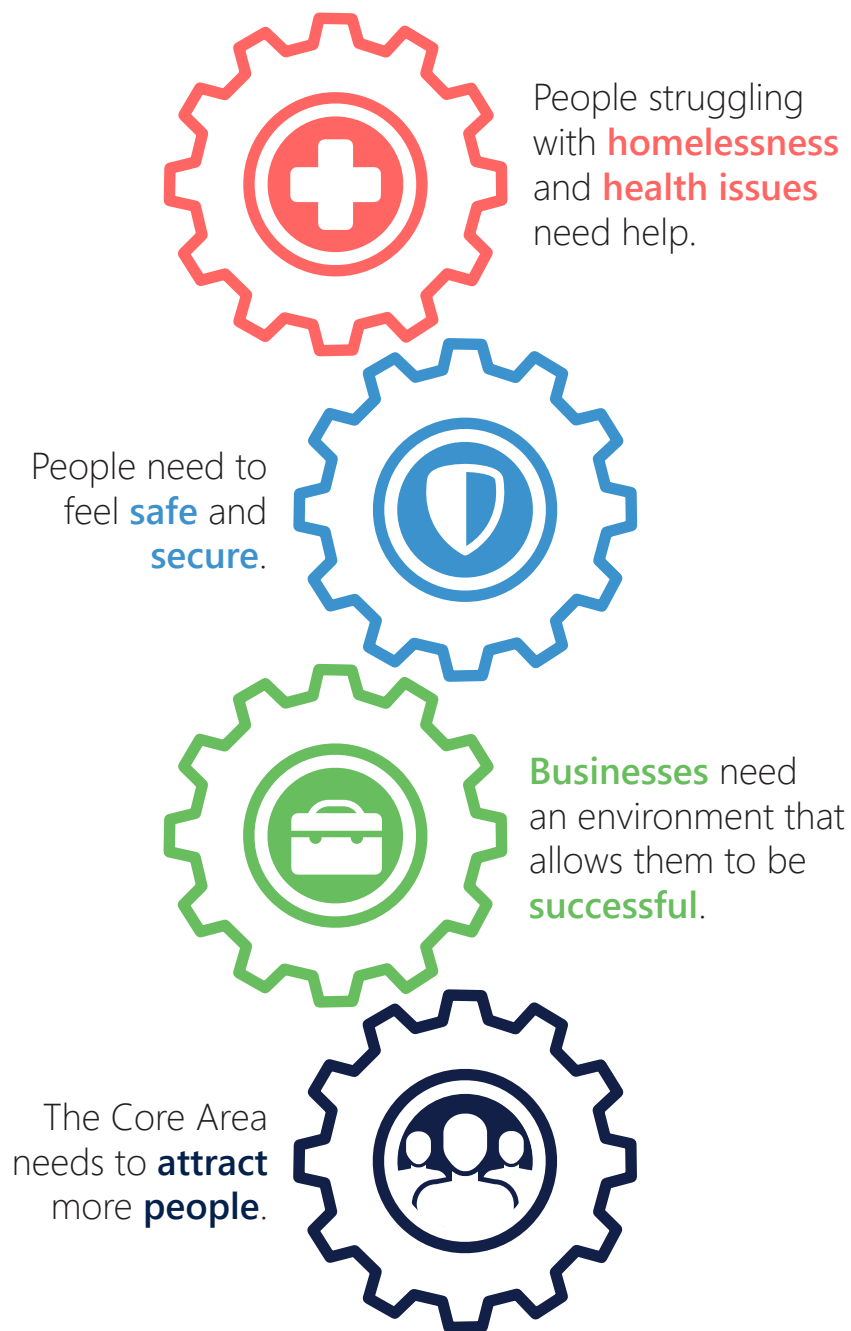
People struggling with homelessness and health issues need help.

People need to feel safe and secure.

Businesses need an environment that allows them to be successful.

The Core Area needs to attract more people.